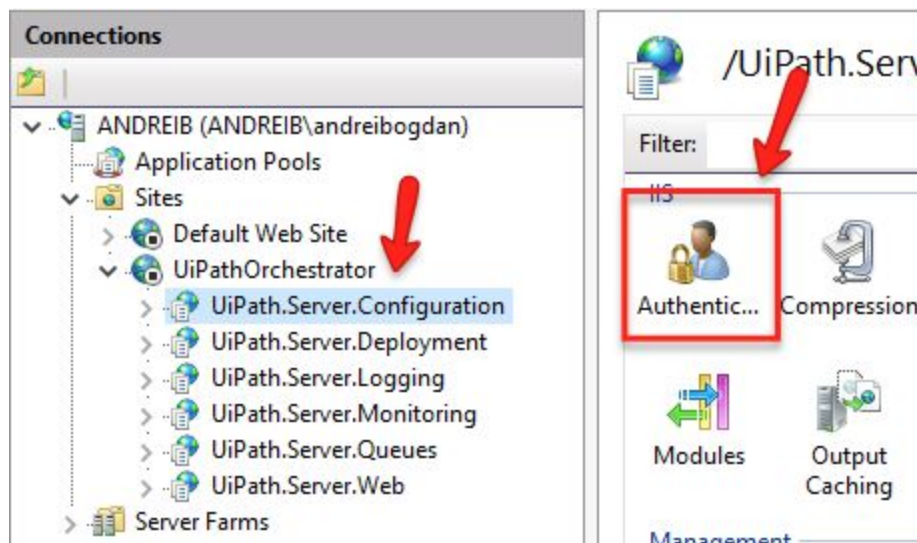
Connections

ANDREIB (ANDREIB\andreibogdan)
Application Pools
Sites
Default Web Site
UiPathOrchestrator
UiPath.Server.Configuration
UiPath.Server.Deployment
UiPath.Server.Logging
UiPath.Server.Monitoring
UiPath.Server.Queues
UiPath.Server.Web
Server Farms

/UiPath.Serv

Filter:

IIS

Authentic...
Compression

Modules
Output Caching

Management